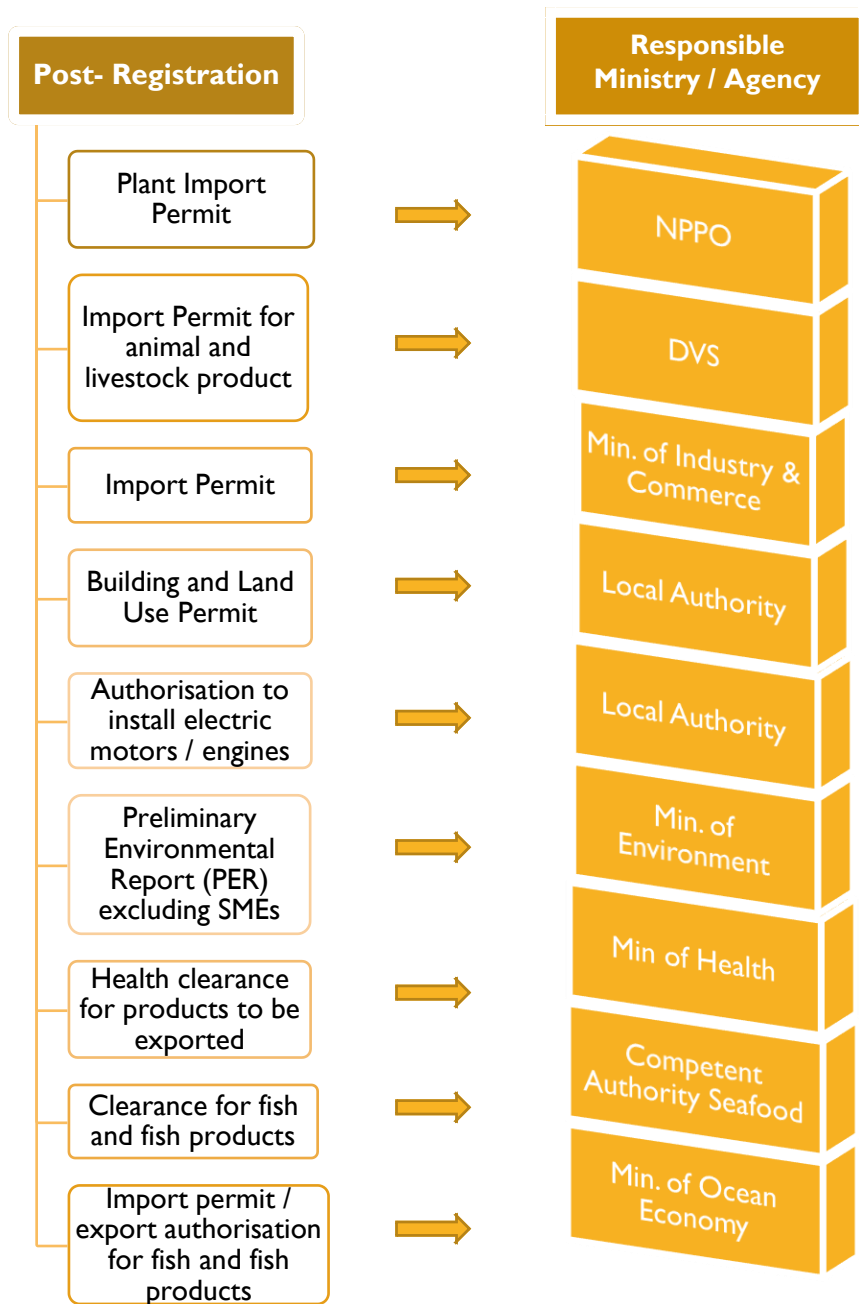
Post- Registration

Responsible Ministry / Agency

Plant Import Permit

NPPO

Import Permit for animal and livestock product

DVS

Import Permit

Min. of Industry & Commerce

Building and Land Use Permit

Local Authority

Authorisation to install electric motors / engines

Local Authority

Preliminary Environmental Report (PER) excluding SMEs

Min. of Environment

Health clearance for products to be exported

Min of Health

Clearance for fish and fish products

Competent Authority Seafood

Import permit / export authorisation for fish and fish products

Min. of Ocean Economy